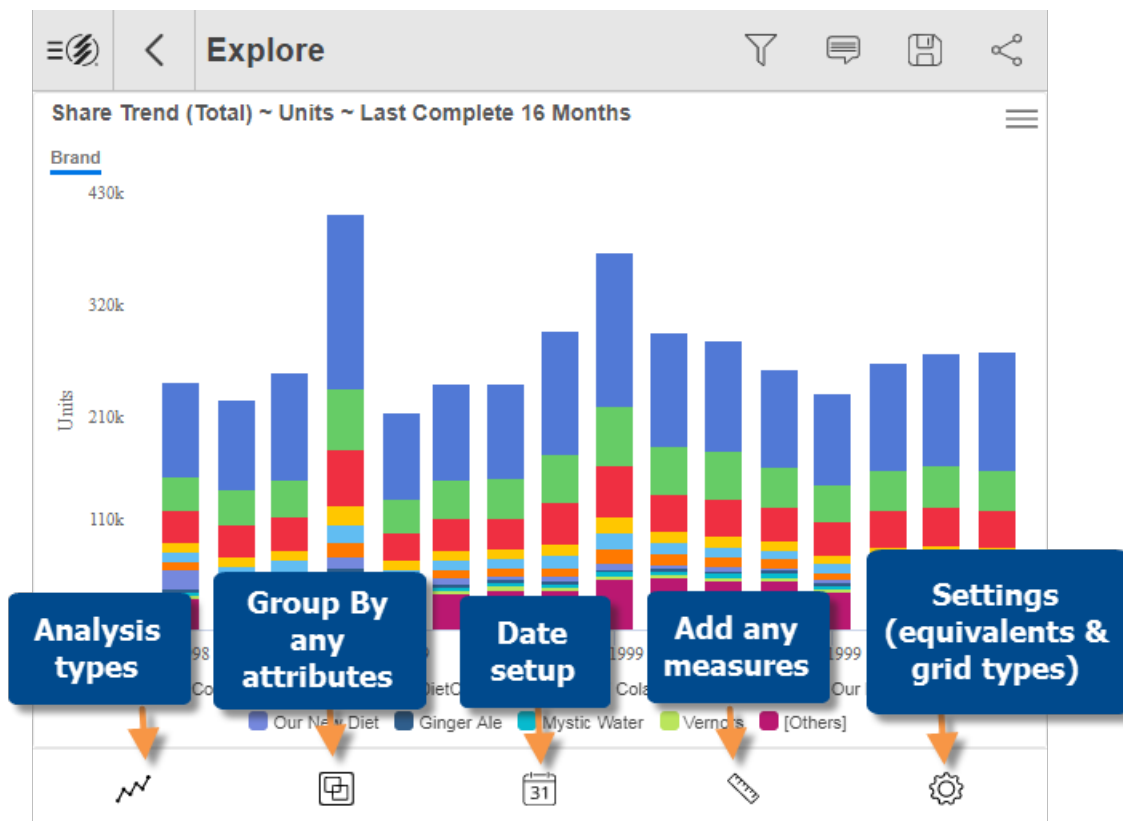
Explore

Share Trend (Total) ~ Units ~ Last Complete 16 Months

Brand

430k

320k

210k

110k

Units

98

Co

DietC

1999

Cola

1999

Our

Our New Diet
Ginger Ale
Mystic Water
Vernors
[Others]

Analysis types

Group By any attributes

Date setup

Add any measures

Settings (equivalents & grid types)

31